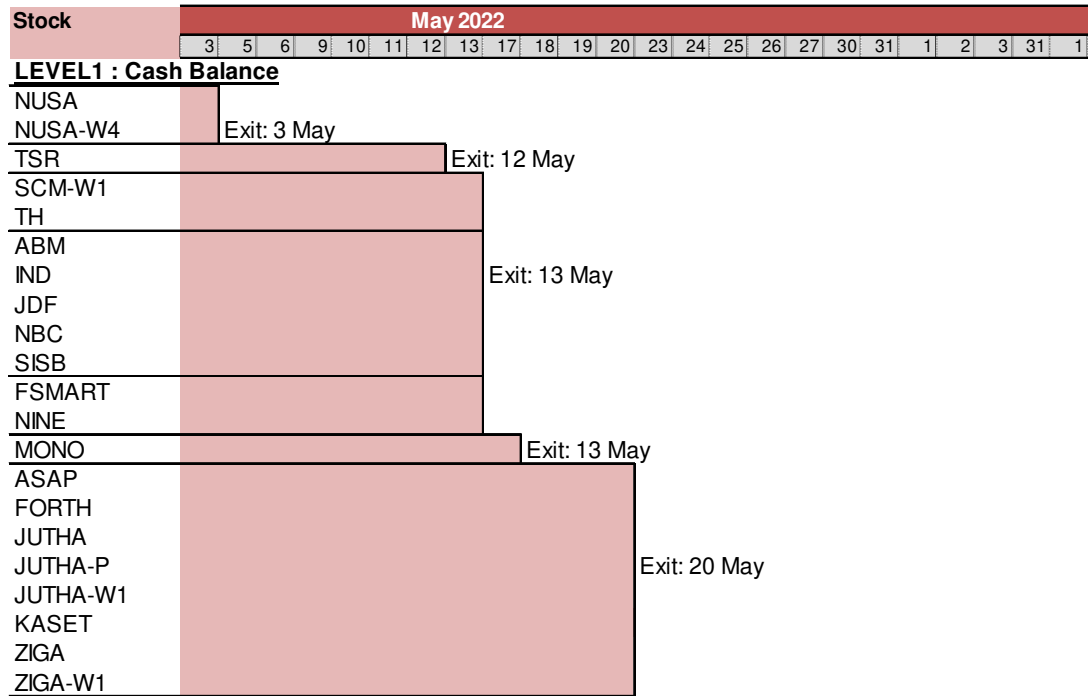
| Stock | May 2022 | | | | | | | | | | | | | | | | | | | | | | |
|---|---|---|---|---|---|---|---|---|---|---|---|---|---|---|---|---|---|---|---|---|---|---|---|
| | 3 | 5 | 6 | 9 | 10 | 11 | 12 | 13 | 17 | 18 | 19 | 20 | 23 | 24 | 25 | 26 | 27 | 30 | 31 | 1 | 2 | 3 | 31 | 1 |

LEVEL1 : Cash Balance

NUSA
NUSA-W4
Exit: 3 May

TSR
Exit: 12 May

SCM-W1
TH
ABM
IND
JDF
NBC
SISB
FSMART
NINE
Exit: 13 May

MONO
Exit: 13 May

ASAP
FORTH
JUTHA
JUTHA-P
JUTHA-W1
KASET
ZIGA
ZIGA-W1
Exit: 20 May